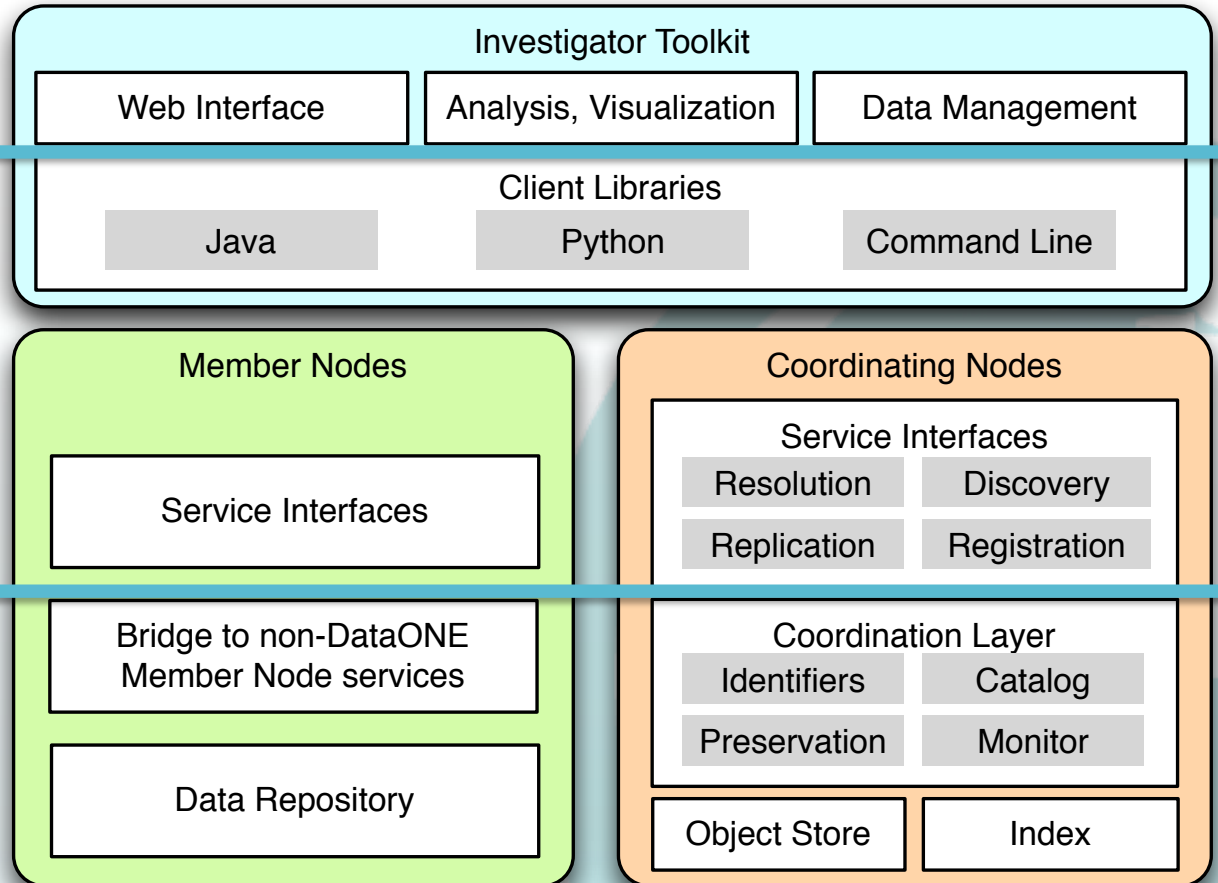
Investigator Toolkit

Web Interface

Analysis, Visualization

Data Management

Client Libraries

Java

Python

Command Line

Member Nodes

Service Interfaces

Bridge to non-DataONE Member Node services

Data Repository

Coordinating Nodes

Service Interfaces

Resolution

Discovery

Replication

Registration

Coordination Layer

Identifiers

Catalog

Preservation

Monitor

Object Store

Index